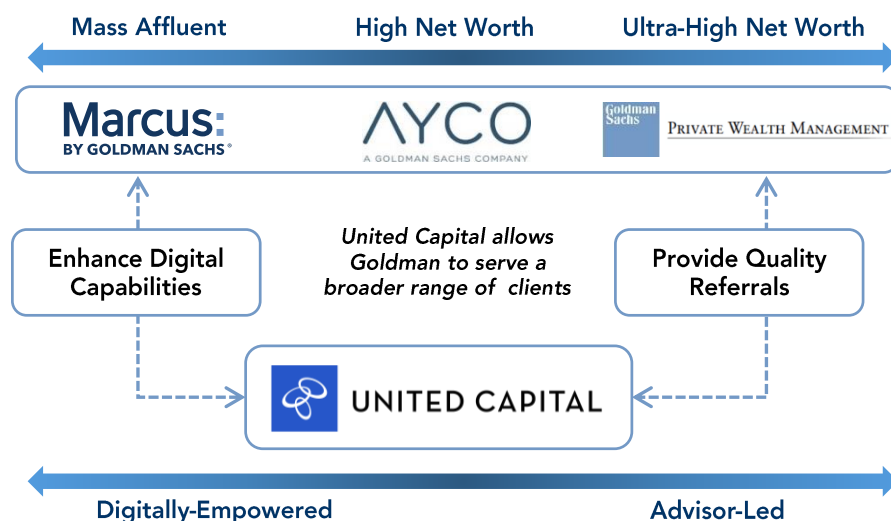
Mass Affluent High Net Worth Ultra-High Net Worth

Marcus: BY GOLDMAN SACHS®

AYCO A GOLDMAN SACHS COMPANY

Goldman Sachs PRIVATE WEALTH MANAGEMENT

Enhance Digital Capabilities

United Capital allows Goldman to serve a broader range of clients

Provide Quality Referrals

UNITED CAPITAL

Digitally-Empowered Advisor-Led